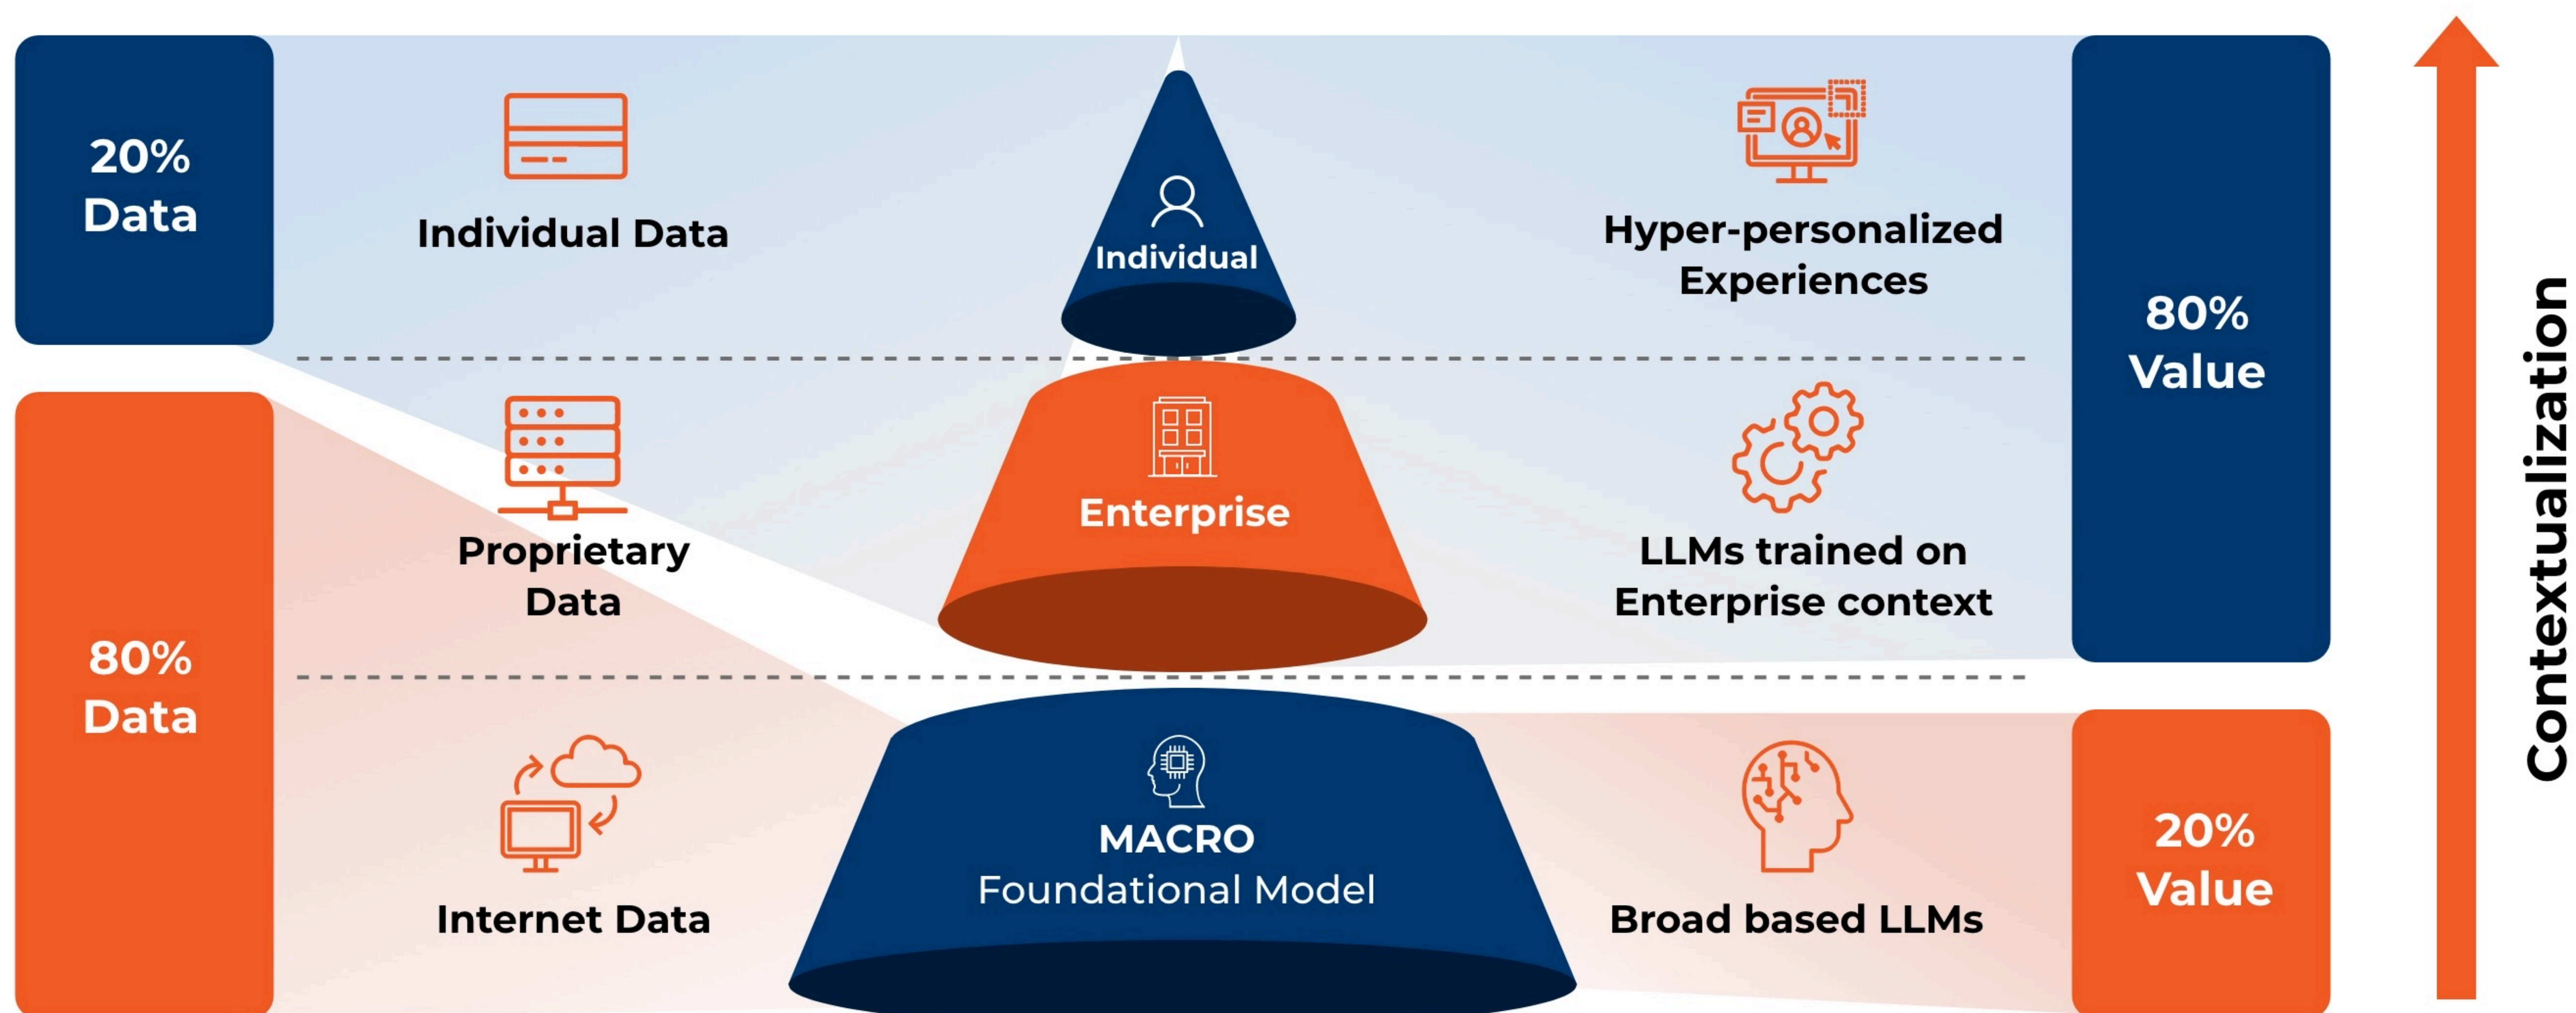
20% Data

Individual Data

Individual

Hyper-personalized Experiences

80% Value

Proprietary Data

Enterprise

LLMs trained on Enterprise context

80% Data

Internet Data

MACRO Foundational Model

Broad based LLMs

20% Value

Contextualization